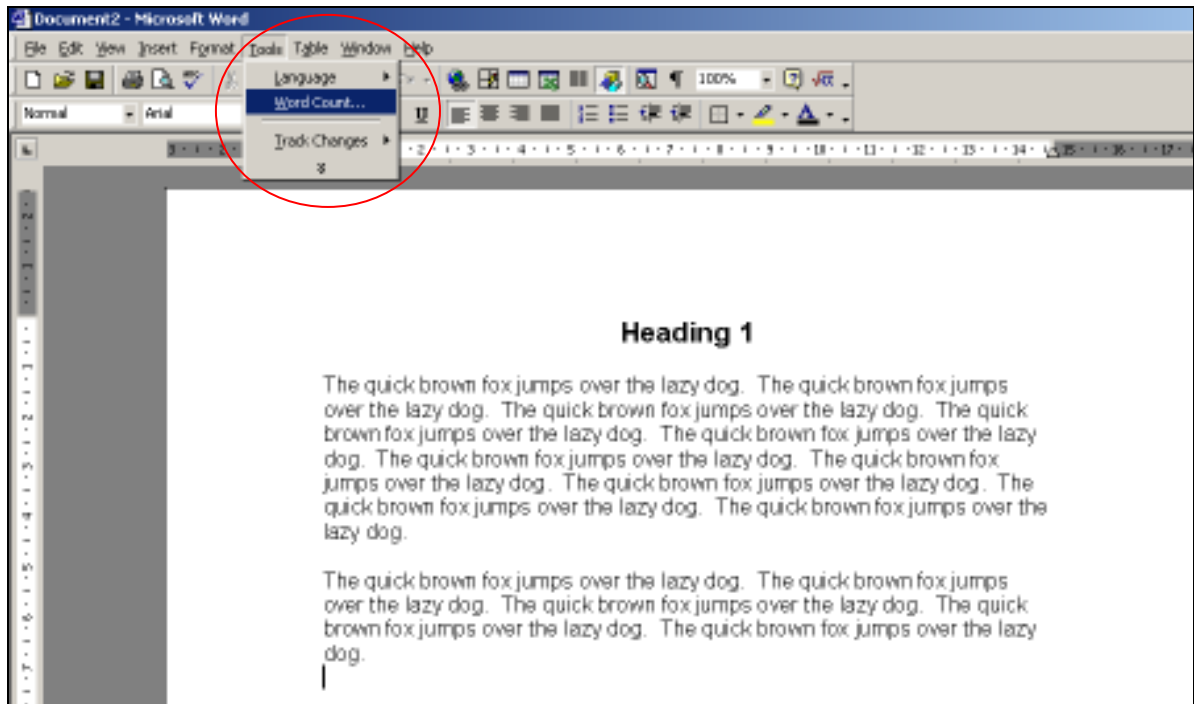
Document2 - Microsoft Word

File Edit View Insert Format Tools Table Window Help

Language
Word Count...
Track Changes

100%

Normal Arial

Heading 1

The quick brown fox jumps over the lazy dog. The quick brown fox jumps over the lazy dog. The quick brown fox jumps over the lazy dog. The quick brown fox jumps over the lazy dog. The quick brown fox jumps over the lazy dog. The quick brown fox jumps over the lazy dog. The quick brown fox jumps over the lazy dog. The quick brown fox jumps over the lazy dog. The quick brown fox jumps over the lazy dog. The quick brown fox jumps over the lazy dog.

The quick brown fox jumps over the lazy dog. The quick brown fox jumps over the lazy dog. The quick brown fox jumps over the lazy dog. The quick brown fox jumps over the lazy dog. The quick brown fox jumps over the lazy dog.